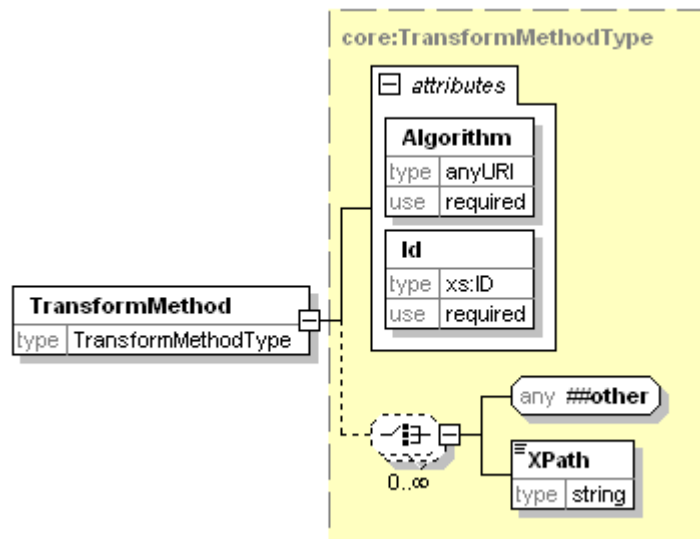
core:TransformMethodType

attributes

Algorithm

| type | anyURI |
|---|---|
| use | required |

Id

| type | xs:ID |
|---|---|
| use | required |

TransformMethod

| type | TransformMethodType |
|---|---|

any ##other

0..∞

XPath

| type | string |
|---|---|